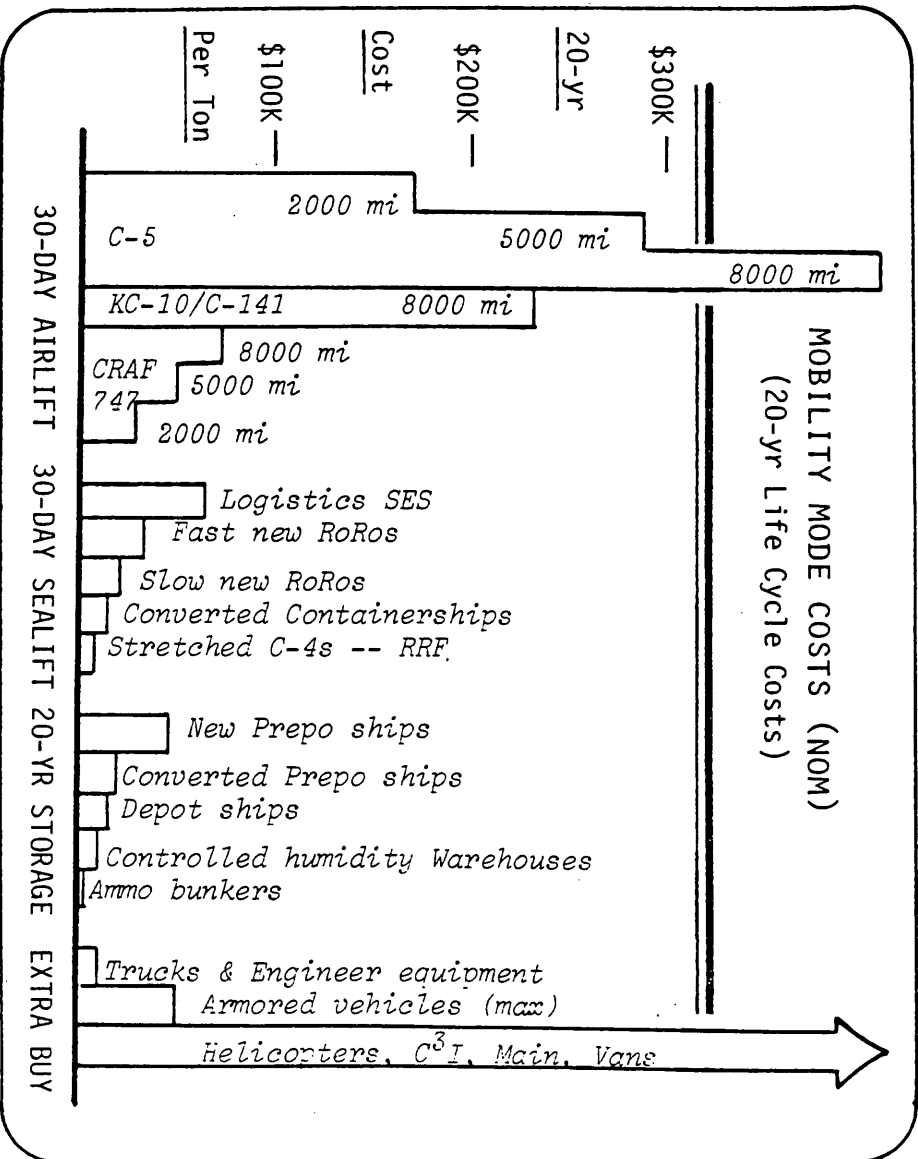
MOBILITY MODE COSTS (NOM)
(20-yr Life Cycle Costs)

20-yr Cost Per Ton

$100K —
$200K —
$300K —

30-DAY AIRLIFT

C-5
2000 mi
5000 mi
8000 mi

KC-10/C-141 8000 mi

CRAF 747
8000 mi
5000 mi
2000 mi

30-DAY SEALIFT

Logistics SES
Fast new RoRos
Slow new RoRos
Converted Containerships
Stretched C-4s -- RRF

20-YR STORAGE

New Prepo ships
Converted Prepo ships
Depot ships
Controlled humidity Warehouses
Ammo bunkers

EXTRA BUY

Trucks & Engineer equipment
Armored vehicles (max)
Helicopters, $C^3I$, Main, Vans